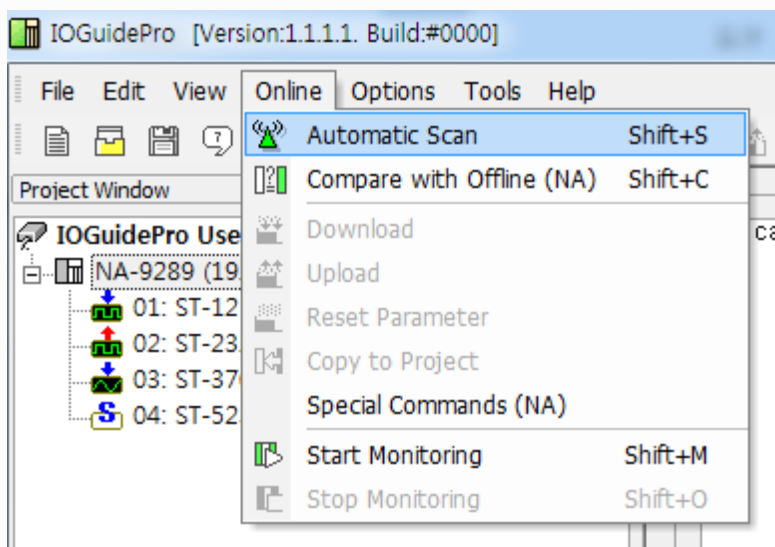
IOGuidePro [Version:1.1.1.1. Build:#0000]

File Edit View Online Options Tools Help

Project Window

IOGuidePro Use

NA-9289 (19

01: ST-12

02: ST-23

03: ST-37

04: ST-52

Automatic Scan Shift+S
Compare with Offline (NA) Shift+C
Download
Upload
Reset Parameter
Copy to Project
Special Commands (NA)
Start Monitoring Shift+M
Stop Monitoring Shift+O

ca